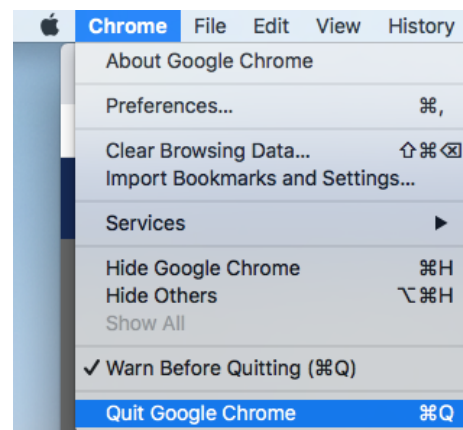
Chrome File Edit View History

About Google Chrome

Preferences... ⌘,

Clear Browsing Data... ⇧⌘⌫
Import Bookmarks and Settings...

Services ▶

Hide Google Chrome ⌘H
Hide Others ⌥⌘H
Show All

✓ Warn Before Quitting (⌘Q)

Quit Google Chrome ⌘Q